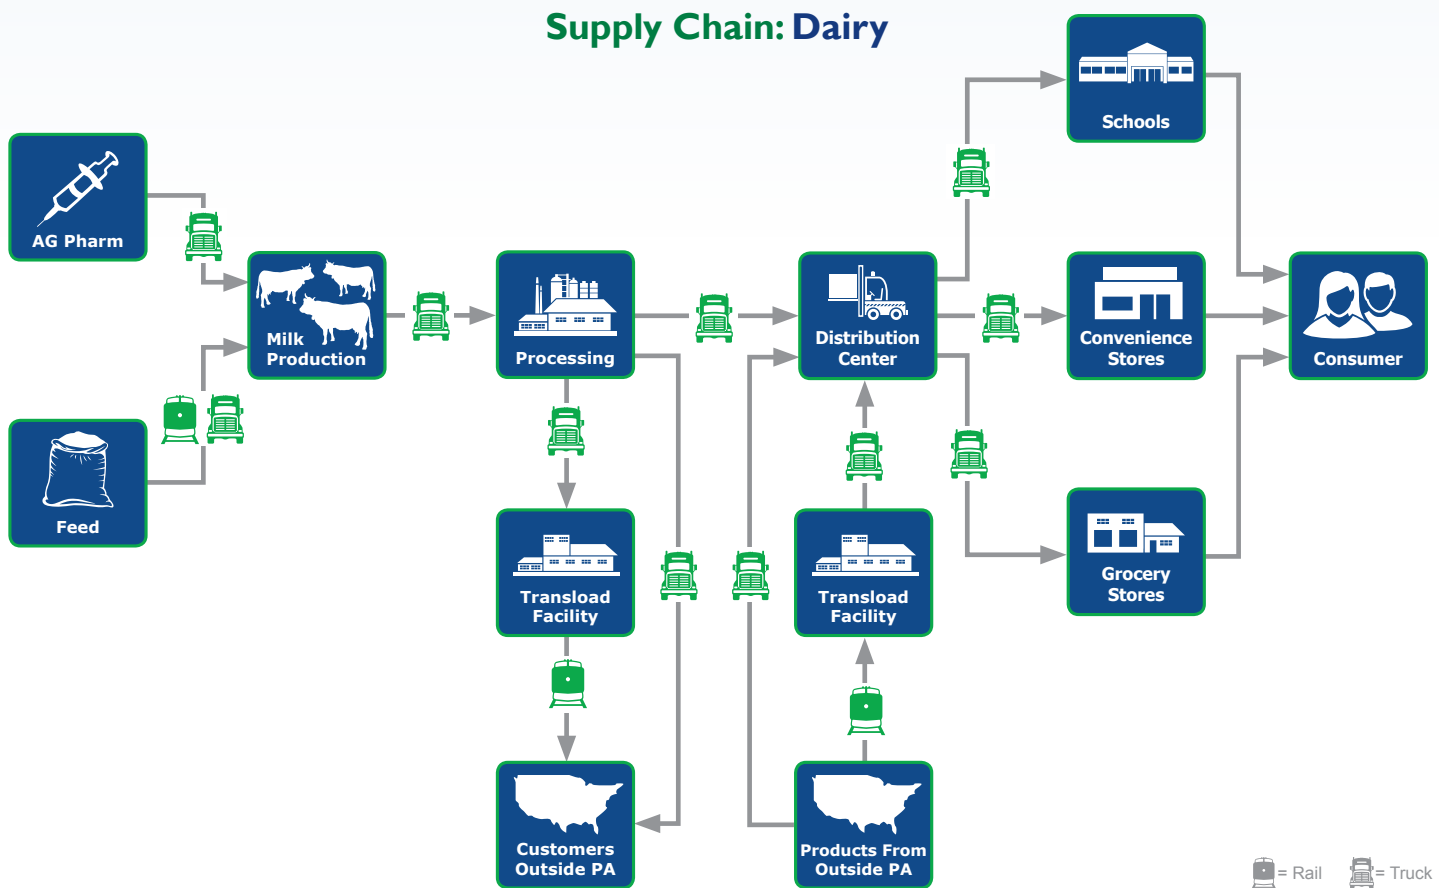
Supply Chain: Dairy

AG Pharm

Feed

Milk Production

Processing

Distribution Center

Schools

Convenience Stores

Consumer

Grocery Stores

Transload Facility

Transload Facility

Customers Outside PA

Products From Outside PA

= Rail = Truck